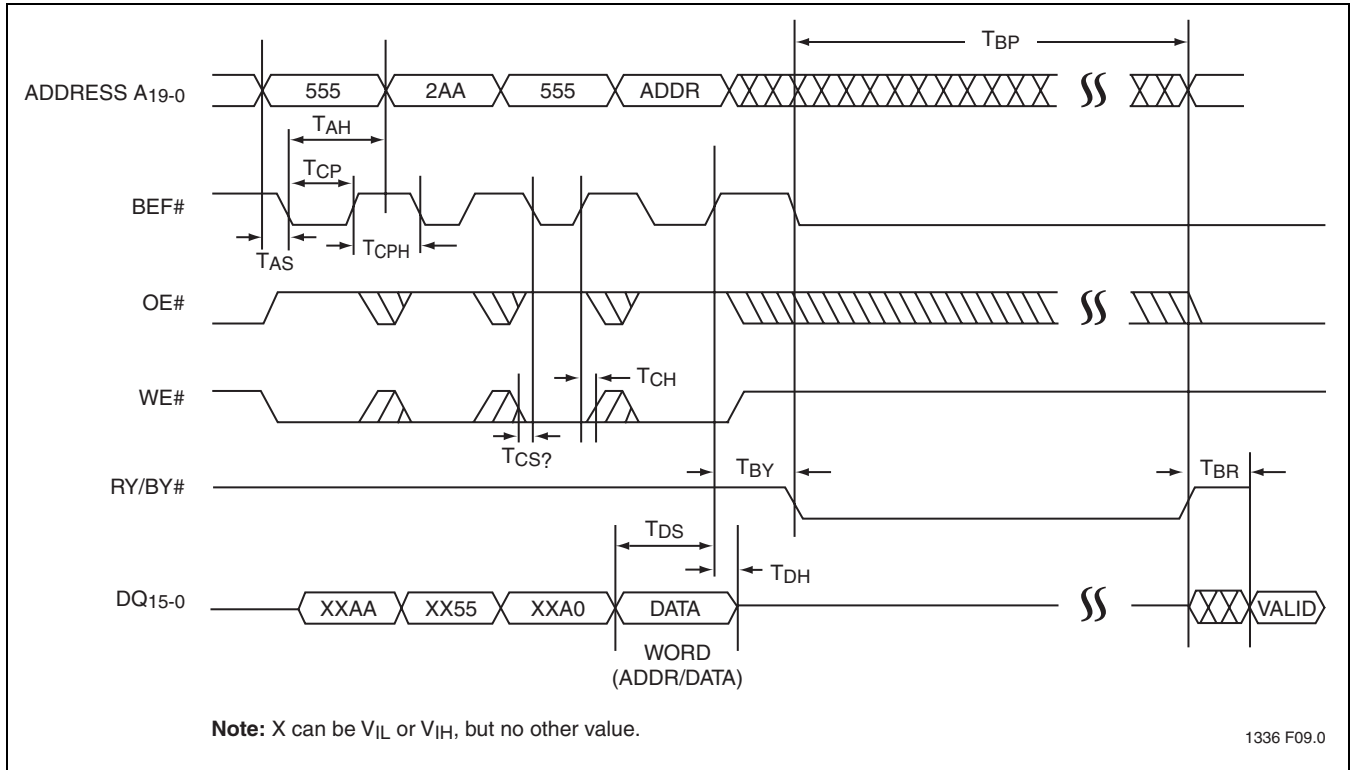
$T_{BP}$

ADDRESS $A_{19-0}$

555

2AA

555

ADDR

$T_{AH}$

$T_{CP}$

BEF#

$T_{AS}$

$T_{CPH}$

OE#

$T_{CH}$

WE#

$T_{CS?}$

$T_{BY}$

$T_{BR}$

RY/BY#

$T_{DS}$

$T_{DH}$

$DQ_{15-0}$

XXAA

XX55

XXA0

DATA

VALID

WORD (ADDR/DATA)

**Note:** X can be $V_{IL}$ or $V_{IH}$, but no other value.

1336 F09.0